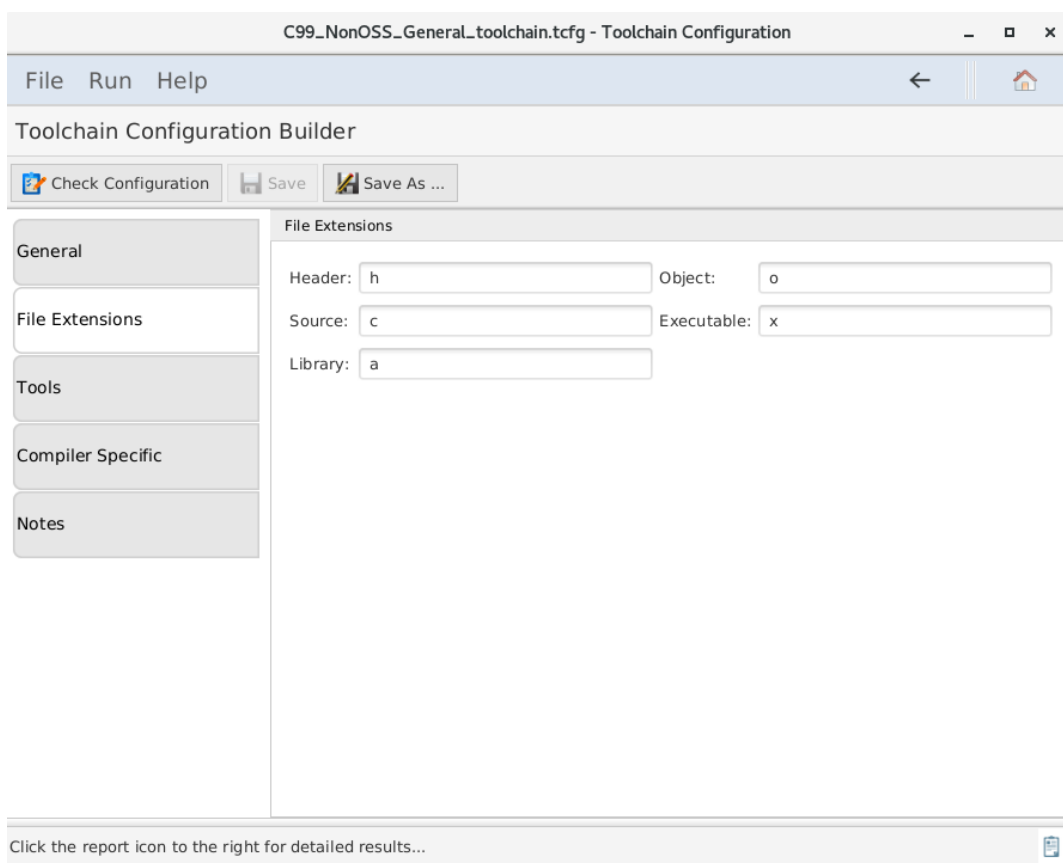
C99_NonOSS_General_toolchain.tcfg - Toolchain Configuration

File Run Help

Toolchain Configuration Builder

Check Configuration Save Save As ...

General

File Extensions

Tools

Compiler Specific

Notes

File Extensions

Header: h

Object: o

Source: c

Executable: x

Library: a

Click the report icon to the right for detailed results...